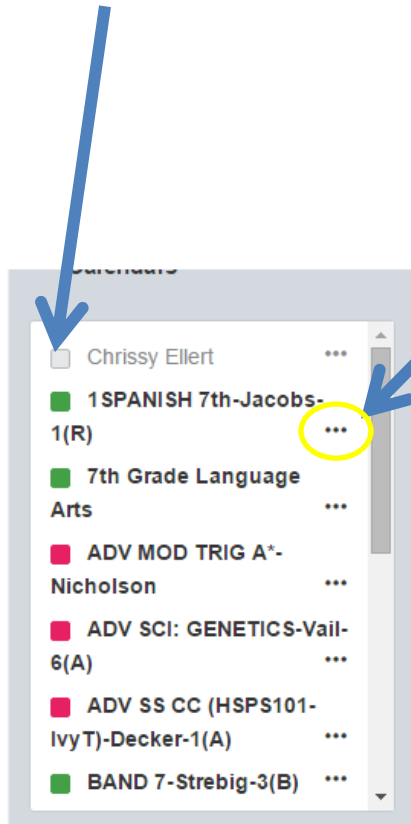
Calendars

Chrissy Ellert •••

1SPANISH 7th-Jacobs-1(R) •••

7th Grade Language Arts •••

ADV MOD TRIG A*-Nicholson •••

ADV SCI: GENETICS-Vail-6(A) •••

ADV SS CC (HSPS101-IvyT)-Decker-1(A) •••

BAND 7-Strebig-3(B) •••